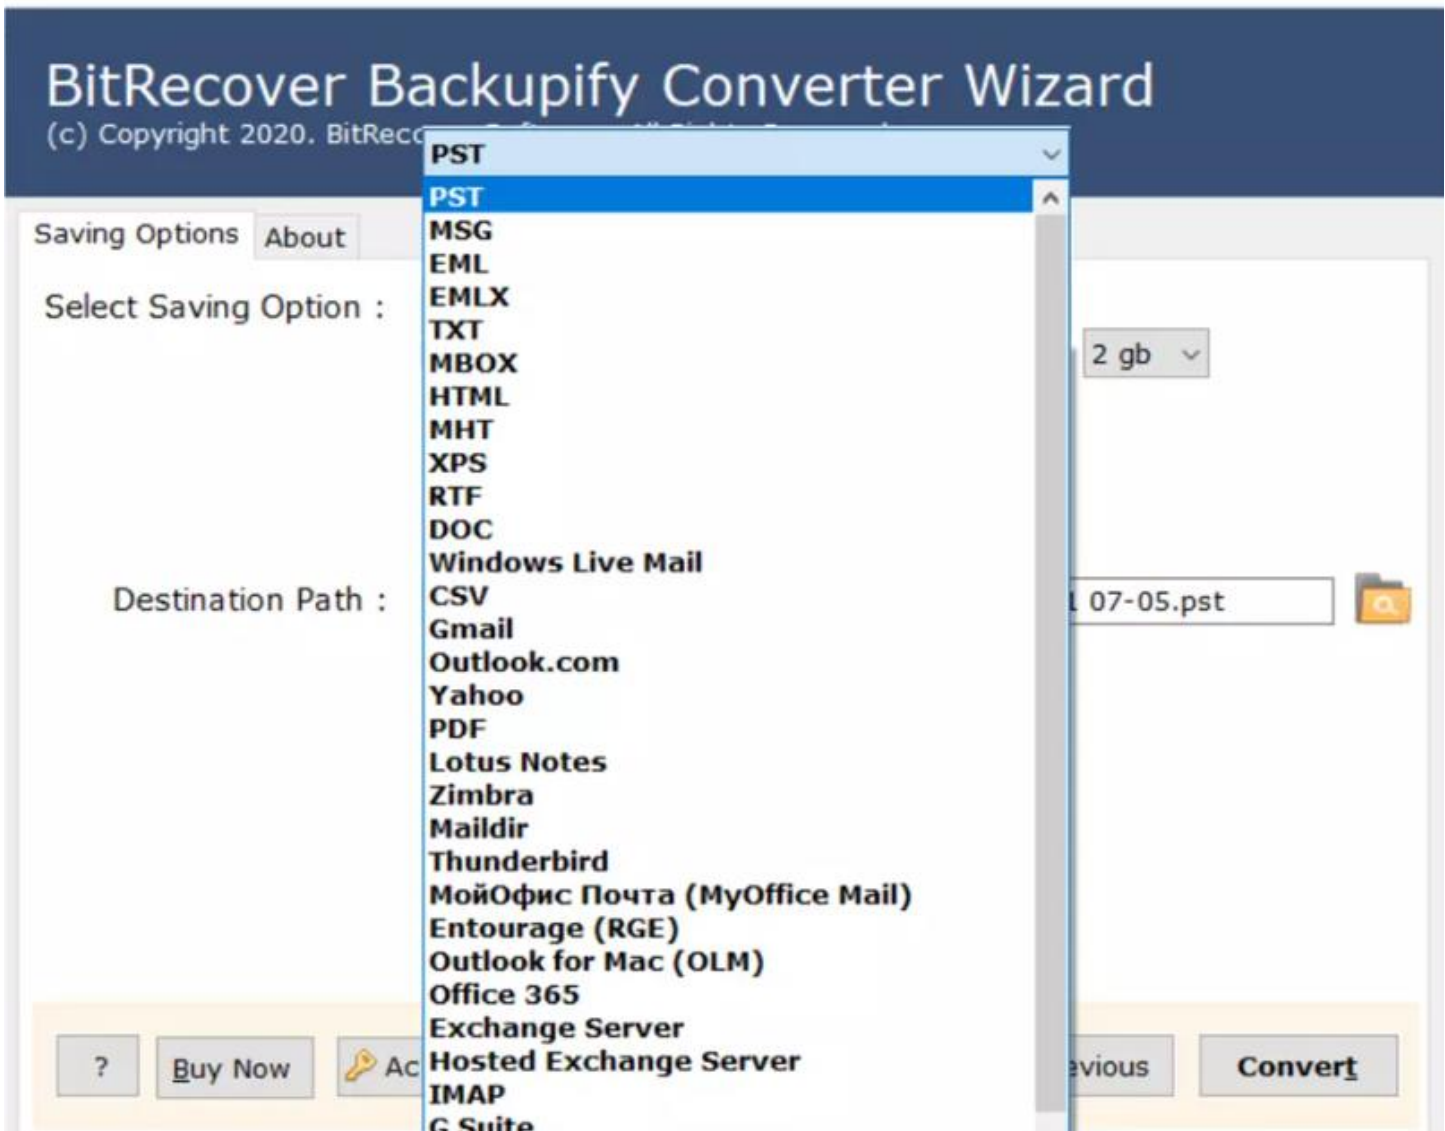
BitRecover Backupify Converter Wizard
(c) Copyright 2020. BitReco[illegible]

Saving Options
About

Select Saving Option :

PST

PST
MSG
EML
EMLX
TXT
MBOX
HTML
MHT
XPS
RTF
DOC
Windows Live Mail
CSV
Gmail
Outlook.com
Yahoo
PDF
Lotus Notes
Zimbra
Maildir
Thunderbird
МойОфис Почта (MyOffice Mail)
Entourage (RGE)
Outlook for Mac (OLM)
Office 365
Exchange Server
Hosted Exchange Server
IMAP
G Suite

2 gb

Destination Path :

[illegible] 07-05.pst

?
Buy Now
Ac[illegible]
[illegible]vious
Convert